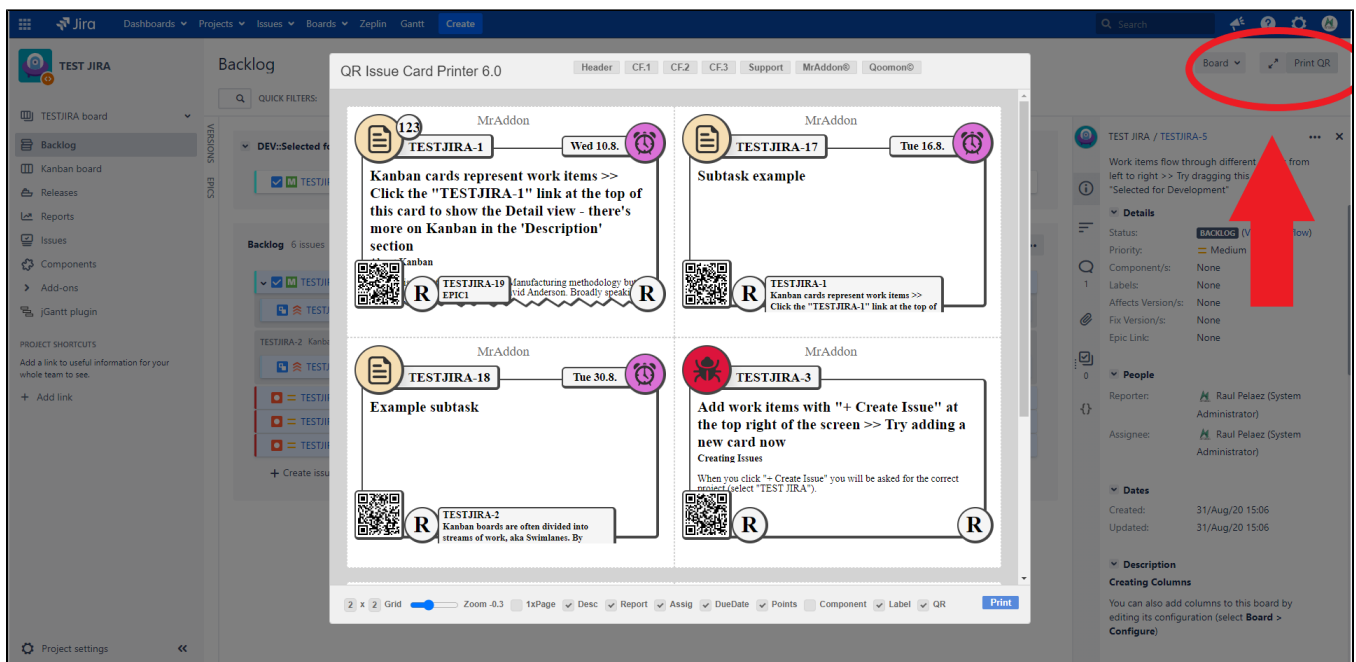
Jira Dashboards Projects Issues Boards Zeplin Gantt Create
Search

TEST JIRA
TESTJIRA board
Backlog
Kanban board
Releases
Reports
Issues
Components
Add-ons
jGantt plugin
PROJECT SHORTCUTS
Add a link to useful information for your whole team to see.
+ Add link
Project settings

Backlog
QUICK FILTERS:
VERSIONS EPICS
DEV::Selected fo
TESTJI
Backlog 6 issues
TESTJI
TESTJI
TESTJIRA-2 Kanb
TESTJI
TESTJI
TESTJI
TESTJI
+ Create issu

QR Issue Card Printer 6.0
Header CF.1 CF.2 CF.3 Support MrAddon® Qoomon©

MrAddon
123
TESTJIRA-1
Wed 10.8.
Kanban cards represent work items >> Click the "TESTJIRA-1" link at the top of this card to show the Detail view - there's more on Kanban in the 'Description' section
About Kanban
TESTJIRA-19
EPIC1
Manufacturing methodology bu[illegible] vid Anderson. Broadly speaki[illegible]
R
R

MrAddon
TESTJIRA-17
Tue 16.8.
Subtask example
TESTJIRA-1
Kanban cards represent work items >> Click the "TESTJIRA-1" link at the top of
R

MrAddon
TESTJIRA-18
Tue 30.8.
Example subtask
TESTJIRA-2
Kanban boards are often divided into streams of work, aka Swimlanes. By
R

MrAddon
TESTJIRA-3
Add work items with "+ Create Issue" at the top right of the screen >> Try adding a new card now
Creating Issues
When you click "+ Create Issue" you will be asked for the correct project (select "TEST JIRA").
R
R

2 x 2 Grid Zoom -0.3 1xPage Desc Report Assig DueDate Points Component Label QR Print

Board Print QR

TEST JIRA / TESTJIRA-5
Work items flow through different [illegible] from left to right >> Try dragging this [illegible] "Selected for Development"
Details
Status: BACKLOG (V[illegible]flow)
Priority: Medium
Component/s: None
Labels: None
Affects Version/s: None
Fix Version/s: None
Epic Link: None
People
Reporter: Raul Pelaez (System Administrator)
Assignee: Raul Pelaez (System Administrator)
Dates
Created: 31/Aug/20 15:06
Updated: 31/Aug/20 15:06
Description
Creating Columns
You can also add columns to this board by editing its configuration (select Board > Configure)